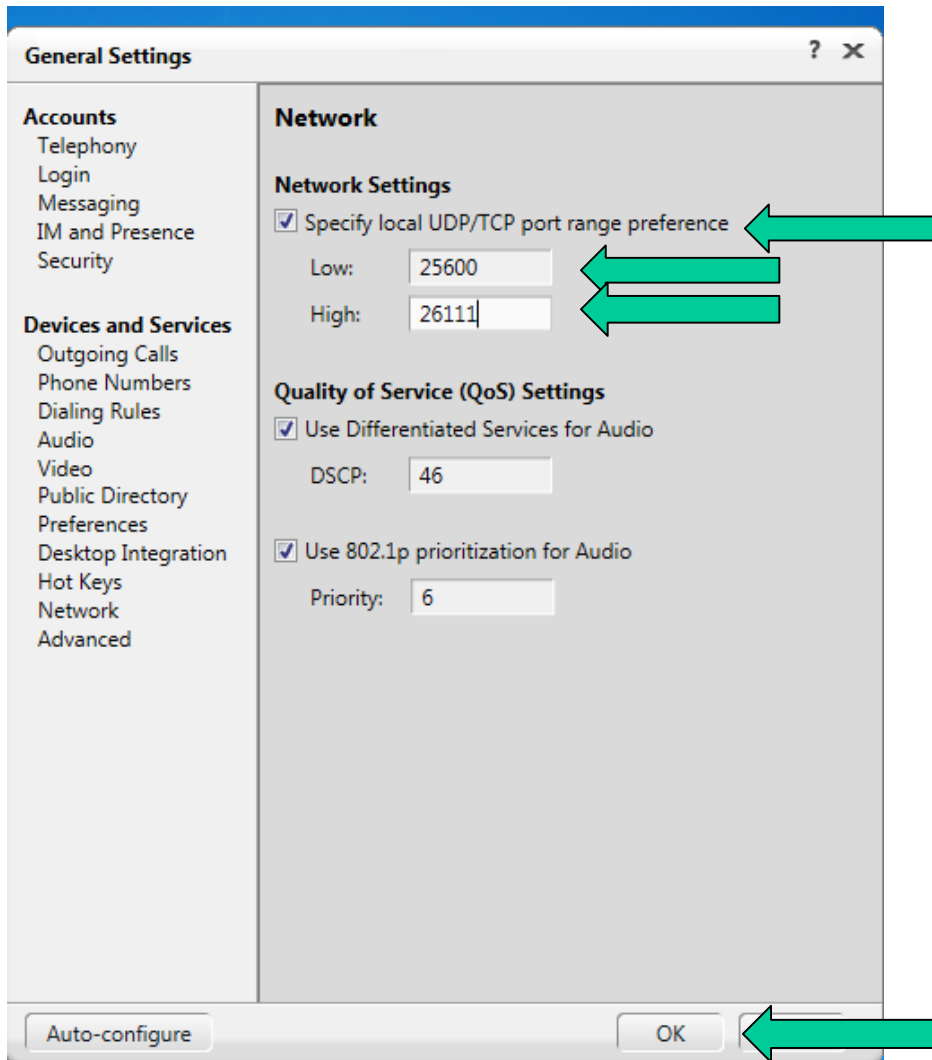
General Settings ? ✕

Accounts
Telephony
Login
Messaging
IM and Presence
Security

Devices and Services
Outgoing Calls
Phone Numbers
Dialing Rules
Audio
Video
Public Directory
Preferences
Desktop Integration
Hot Keys
Network
Advanced

Network

Network Settings
☑ Specify local UDP/TCP port range preference
Low: 25600
High: 26111

Quality of Service (QoS) Settings
☑ Use Differentiated Services for Audio
DSCP: 46

☑ Use 802.1p prioritization for Audio
Priority: 6

Auto-configure
OK